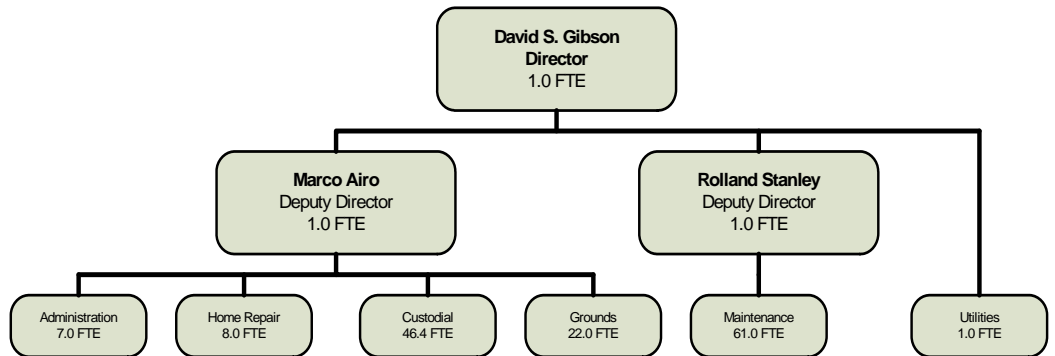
David S. Gibson
Director
1.0 FTE

Marco Airo
Deputy Director
1.0 FTE

Rolland Stanley
Deputy Director
1.0 FTE

Administration
7.0 FTE

Home Repair
8.0 FTE

Custodial
46.4 FTE

Grounds
22.0 FTE

Maintenance
61.0 FTE

Utilities
1.0 FTE